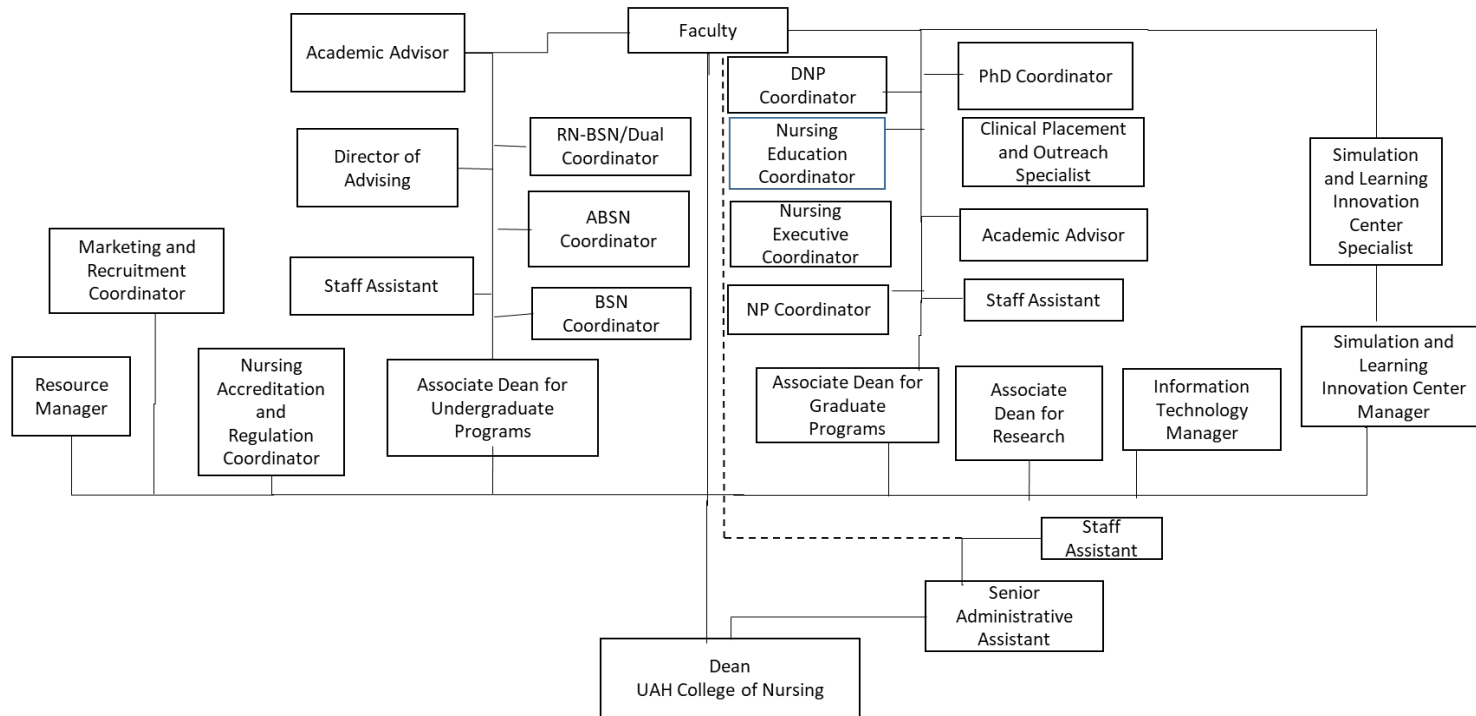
Faculty

Academic Advisor

DNP Coordinator

PhD Coordinator

Director of Advising

RN-BSN/Dual Coordinator

Nursing Education Coordinator

Clinical Placement and Outreach Specialist

Simulation and Learning Innovation Center Specialist

ABSN Coordinator

Nursing Executive Coordinator

Academic Advisor

Marketing and Recruitment Coordinator

Staff Assistant

BSN Coordinator

NP Coordinator

Staff Assistant

Simulation and Learning Innovation Center Manager

Resource Manager

Nursing Accreditation and Regulation Coordinator

Associate Dean for Undergraduate Programs

Associate Dean for Graduate Programs

Associate Dean for Research

Information Technology Manager

Staff Assistant

Senior Administrative Assistant

Dean
UAH College of Nursing